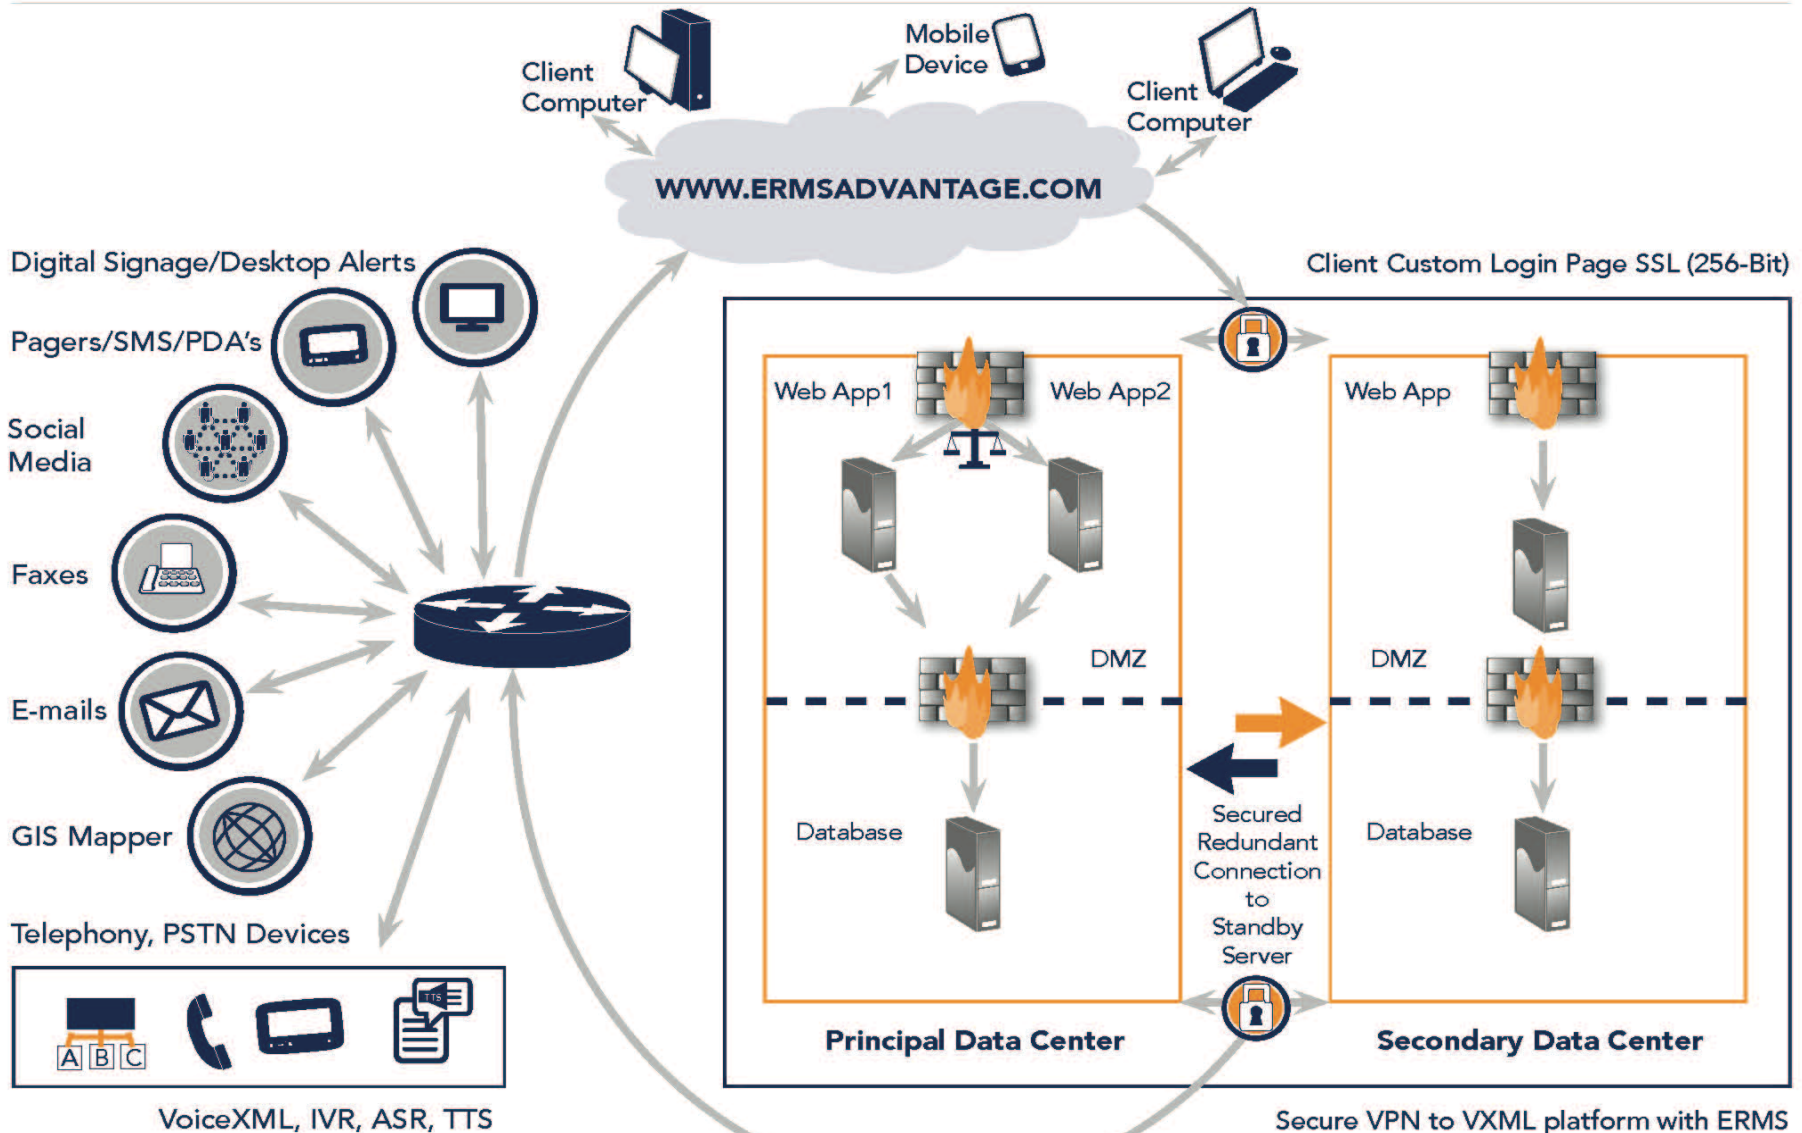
Client Computer

Mobile Device

Client Computer

WWW.ERMSADVANTAGE.COM

Digital Signage/Desktop Alerts

Pagers/SMS/PDA's

Social Media

Faxes

E-mails

GIS Mapper

Telephony, PSTN Devices

A B C

TTS

VoiceXML, IVR, ASR, TTS

Client Custom Login Page SSL (256-Bit)

Web App1

Web App2

DMZ

Database

Web App

DMZ

Database

Secured Redundant Connection to Standby Server

Principal Data Center

Secondary Data Center

Secure VPN to VXML platform with ERMS